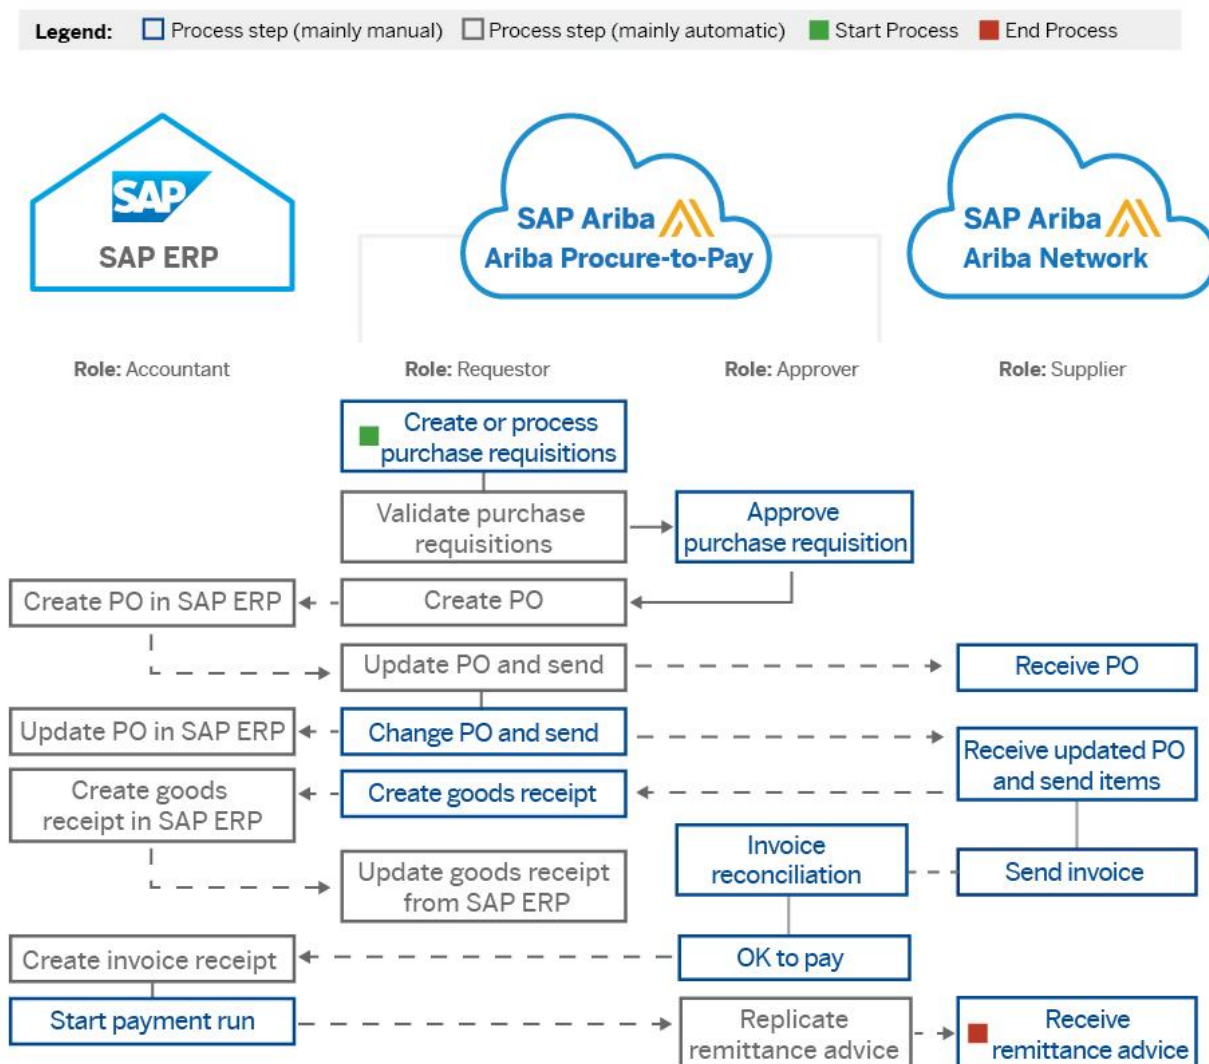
Legend: Process step (mainly manual) Process step (mainly automatic) Start Process End Process

SAP
SAP ERP

SAP Ariba
Ariba Procure-to-Pay

SAP Ariba
Ariba Network

Role: Accountant

Role: Requestor

Role: Approver

Role: Supplier

Create or process purchase requisitions

Validate purchase requisitions

Approve purchase requisition

Create PO in SAP ERP

Create PO

Update PO and send

Receive PO

Update PO in SAP ERP

Change PO and send

Receive updated PO and send items

Create goods receipt in SAP ERP

Create goods receipt

Invoice reconciliation

Send invoice

Update goods receipt from SAP ERP

Create invoice receipt

OK to pay

Start payment run

Replicate remittance advice

Receive remittance advice